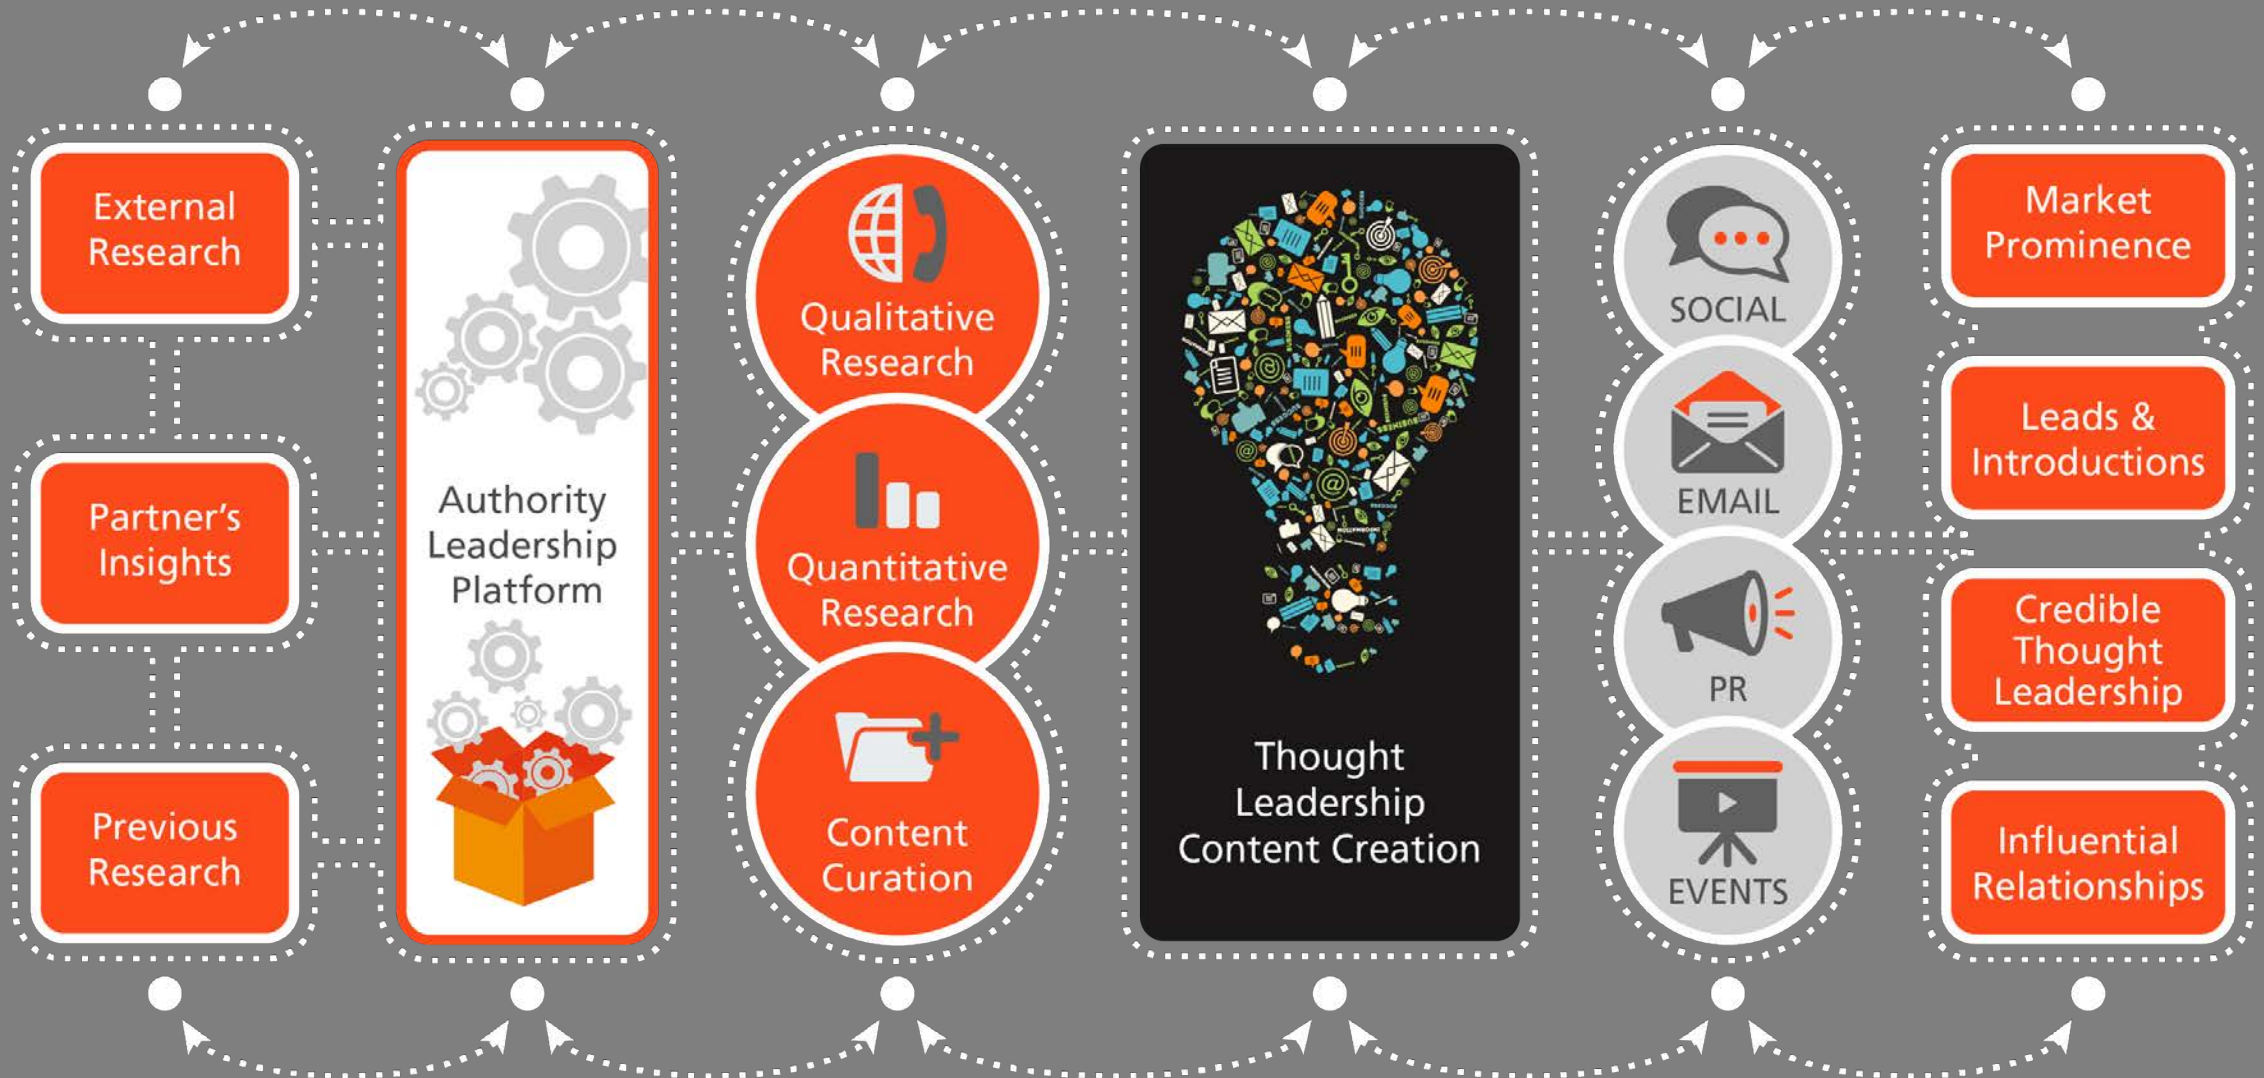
External Research

Partner's Insights

Previous Research

Authority Leadership Platform

Qualitative Research

Quantitative Research

Content Curation

Thought Leadership Content Creation

SOCIAL

EMAIL

PR

EVENTS

Market Prominence

Leads & Introductions

Credible Thought Leadership

Influential Relationships